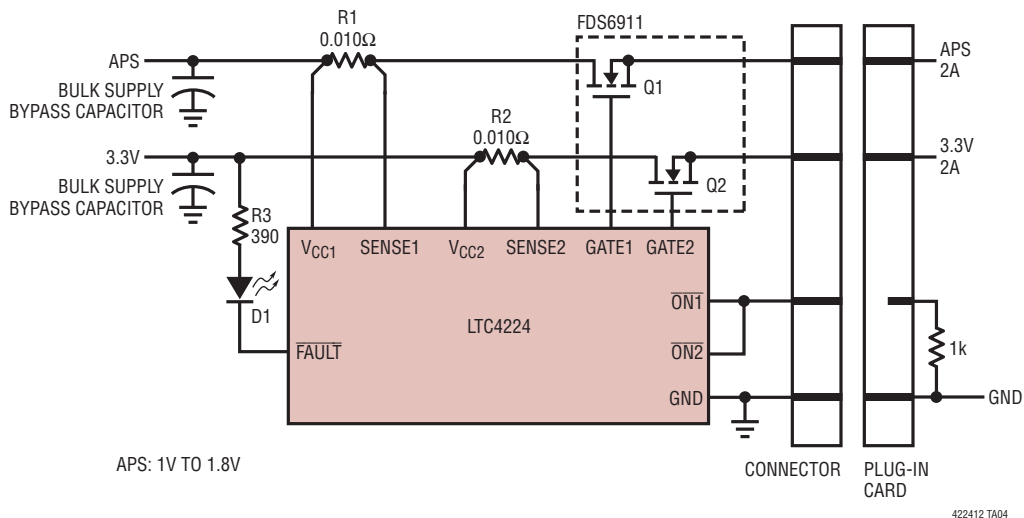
R1
$0.010\Omega$

FDS6911

APS

BULK SUPPLY
BYPASS CAPACITOR

Q1

APS
2A

R2
$0.010\Omega$

3.3V

BULK SUPPLY
BYPASS CAPACITOR

Q2

3.3V
2A

R3
390

$V_{CC1}$ SENSE1 $V_{CC2}$ SENSE2 GATE1 GATE2

D1

LTC4224

$\overline{ON1}$

$\overline{FAULT}$

$\overline{ON2}$

1k

GND

GND

APS: 1V TO 1.8V

CONNECTOR

PLUG-IN
CARD

422412 TA04